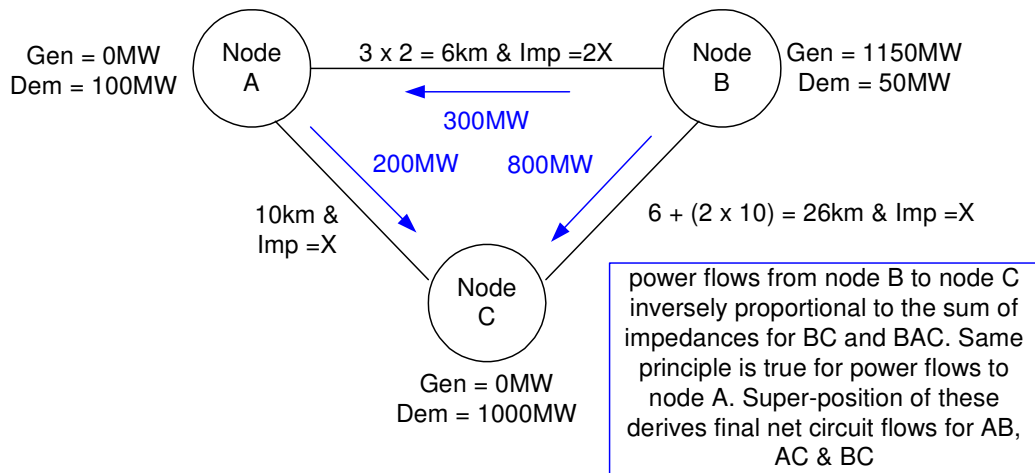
Gen = 0MW
Dem = 100MW

Node A

3 x 2 = 6km & Imp =2X

Node B

Gen = 1150MW
Dem = 50MW

300MW

200MW

800MW

10km &
Imp =X

6 + (2 x 10) = 26km & Imp =X

Node C

Gen = 0MW
Dem = 1000MW

power flows from node B to node C inversely proportional to the sum of impedances for BC and BAC. Same principle is true for power flows to node A. Super-position of these derives final net circuit flows for AB, AC & BC